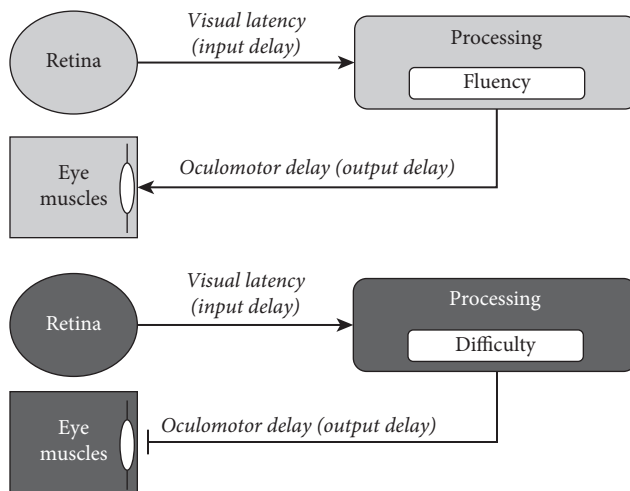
Retina

Visual latency (input delay)

Processing

Fluency

Eye muscles

Oculomotor delay (output delay)

Retina

Visual latency (input delay)

Processing

Difficulty

Eye muscles

Oculomotor delay (output delay)